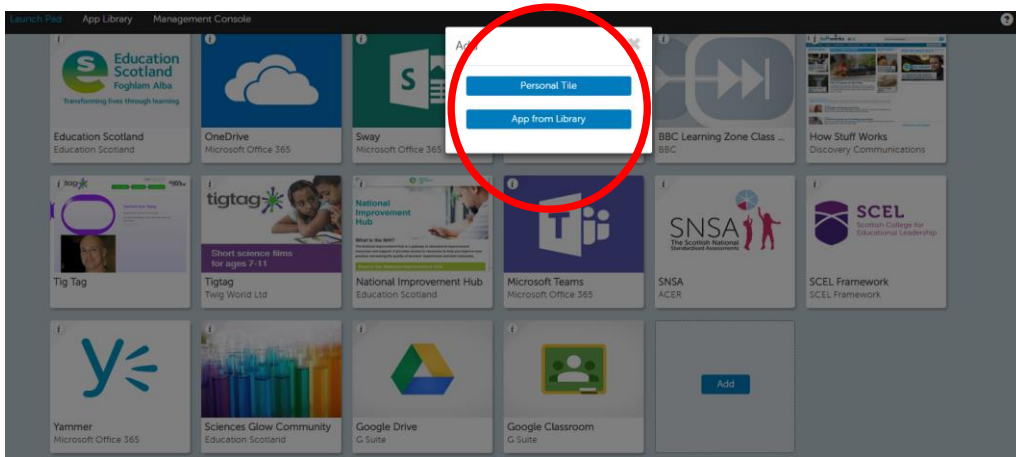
Launch Pad App Library Management Console

Add

Personal Tile

App from Library

Education Scotland Foghlam Alba Transforming lives through learning

Education Scotland
Education Scotland

OneDrive
Microsoft Office 365

Sway
Microsoft Office 365

BBC Learning Zone Class ...
BBC

How Stuff Works
Discovery Communications

Tig Tag

tigtag Short science films for ages 7-11

Tigtag
Twig World Ltd

National Improvement Hub

National Improvement Hub
Education Scotland

Microsoft Teams
Microsoft Office 365

SNSA The Scottish National Standardised Assessments

SNSA
ACER

SCEL Scottish College for Educational Leadership

SCEL Framework
SCEL Framework

Yammer
Microsoft Office 365

Sciences Glow Community
Education Scotland

Google Drive
G Suite

Google Classroom
G Suite

Add